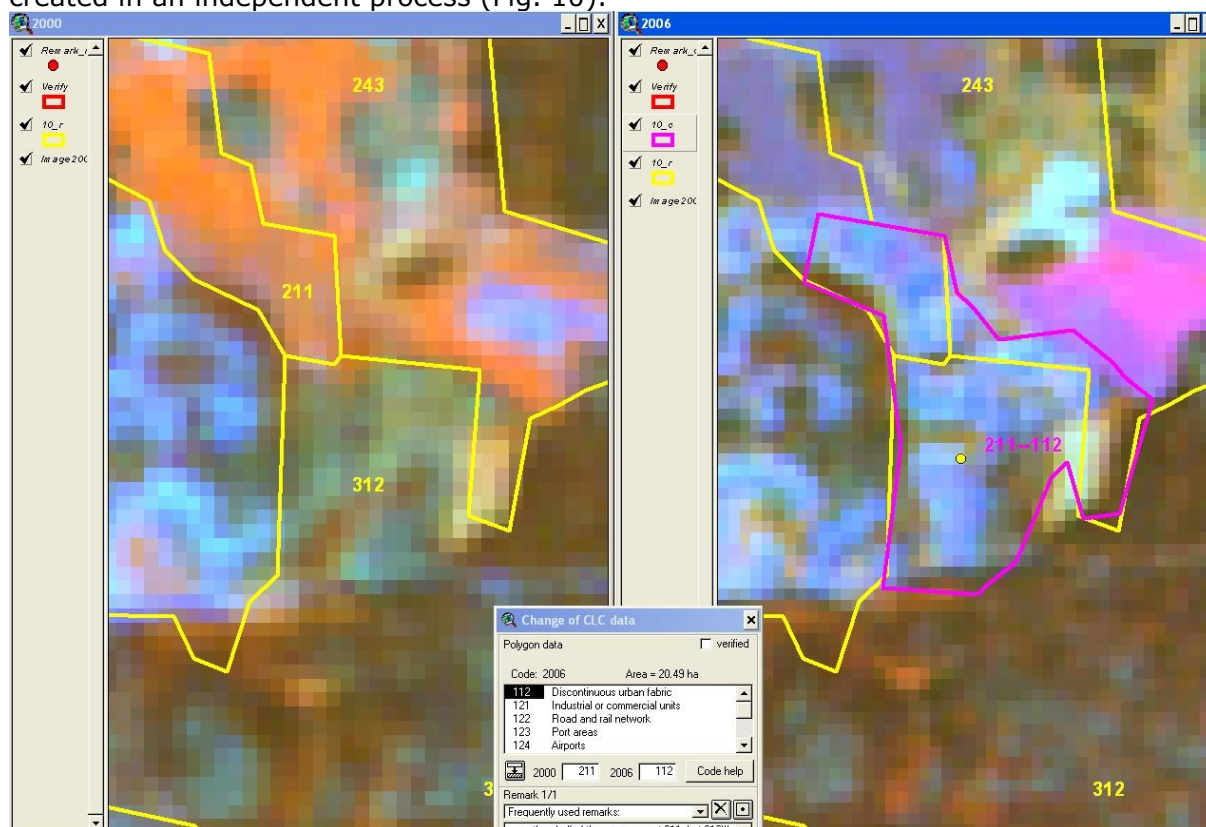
created in an independent process (Fig. 10).

2000

Remark_

Verify

10_r

Image200

243

211

312

2006

Remark_

Verify

10_c

10_r

Image200

243

211–112

312

Change of CLC data

Polygon data

verified

Code: 2006

Area = 20.49 ha

| | |
|---|---|
| 112 | Discontinuous urban fabric |
| 121 | Industrial or commercial units |
| 122 | Road and rail network |
| 123 | Port areas |
| 124 | Airports |

2000 211 2006 112 Code help

Remark 1/1

Frequently used remarks:

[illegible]